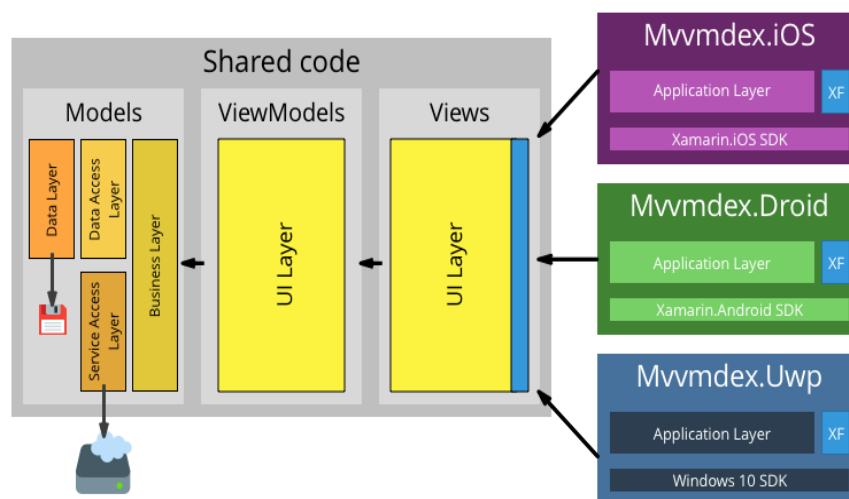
Shared code

Models

Data Layer

Data Access Layer

Service Access Layer

Business Layer

ViewModels

UI Layer

Views

UI Layer

Mvvmdex.iOS

Application Layer

XF

Xamarin.iOS SDK

Mvvmdex.Droid

Application Layer

XF

Xamarin.Android SDK

Mvvmdex.Uwp

Application Layer

XF

Windows 10 SDK